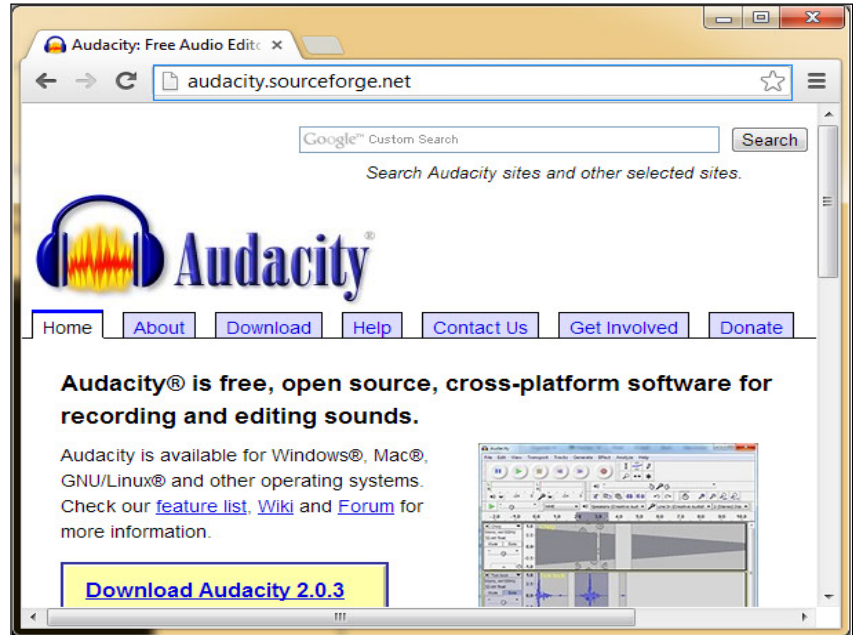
Audacity: Free Audio Edito ×

audacity.sourceforge.net

Google™ Custom Search Search

Search Audacity sites and other selected sites.

Audacity®

Home About Download Help Contact Us Get Involved Donate

Audacity® is free, open source, cross-platform software for recording and editing sounds.

Audacity is available for Windows®, Mac®, GNU/Linux® and other operating systems. Check our feature list, Wiki and Forum for more information.

Download Audacity 2.0.3